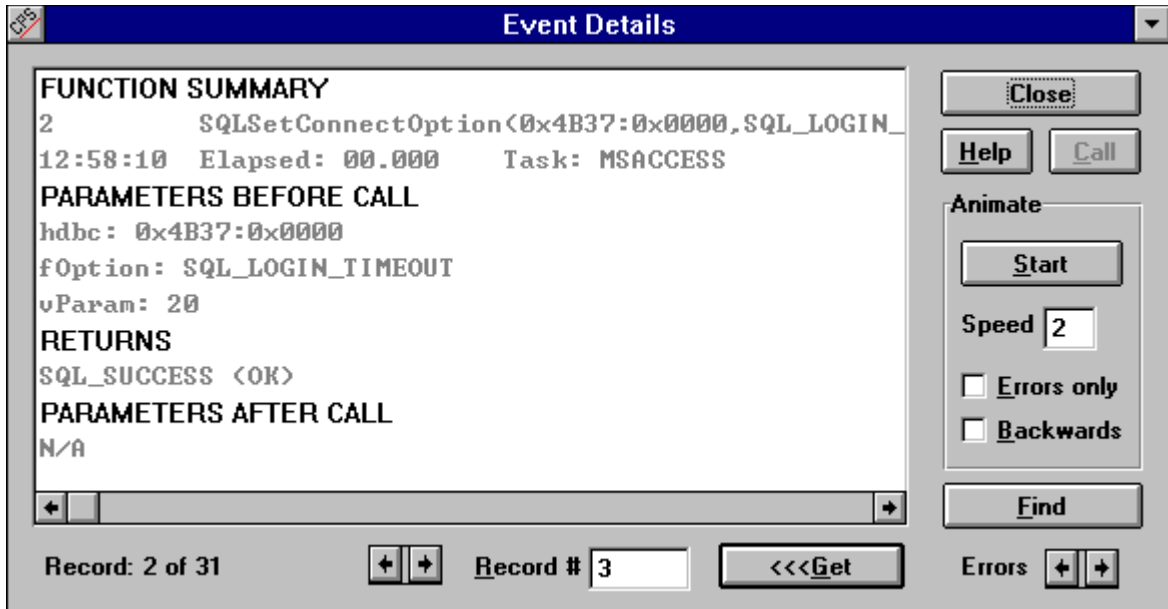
Event Details

FUNCTION SUMMARY
2 SQLSetConnectOption(0x4B37:0x0000,SQL_LOGIN_
12:58:10 Elapsed: 00.000 Task: MSACCESS
PARAMETERS BEFORE CALL
hdbc: 0x4B37:0x0000
fOption: SQL_LOGIN_TIMEOUT
vParam: 20
RETURNS
SQL_SUCCESS (OK)
PARAMETERS AFTER CALL
N/A

Close
Help
Call
Animate
Start
Speed 2
Errors only
Backwards
Find

Record: 2 of 31
Record # 3
<<<Get
Errors